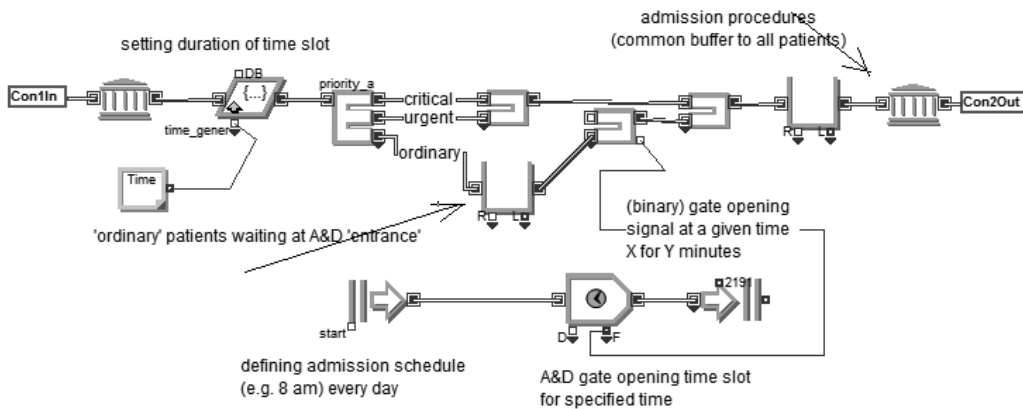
admission procedures
(common buffer to all patients)

setting duration of time slot

DB

{...}

Con1In

time_gener

priority_a

critical

urgent

ordinary

R

L

Con2Out

Time

(binary) gate opening signal at a given time X for Y minutes

'ordinary' patients waiting at A&D 'entrance'

start

2191

D

F

defining admission schedule (e.g. 8 am) every day

A&D gate opening time slot for specified time